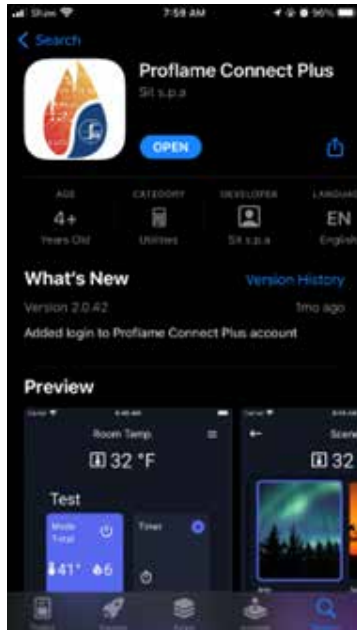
Shaw 7:59 AM 96%

< Search

Proflame Connect Plus
Sit s.p.a

OPEN

AGE
4+
Years Old

CATEGORY
Utilities

DEVELOPER
Sit s.p.a

LANGUAGE
EN
English

What's New
Version History
Version 2.0.42
1mo ago
Added login to Proflame Connect Plus account

Preview

Room Temp.
32 °F

Test

Mode
Total

41° 6

Timer

Scene
32

Today Games Apps Arcade Search